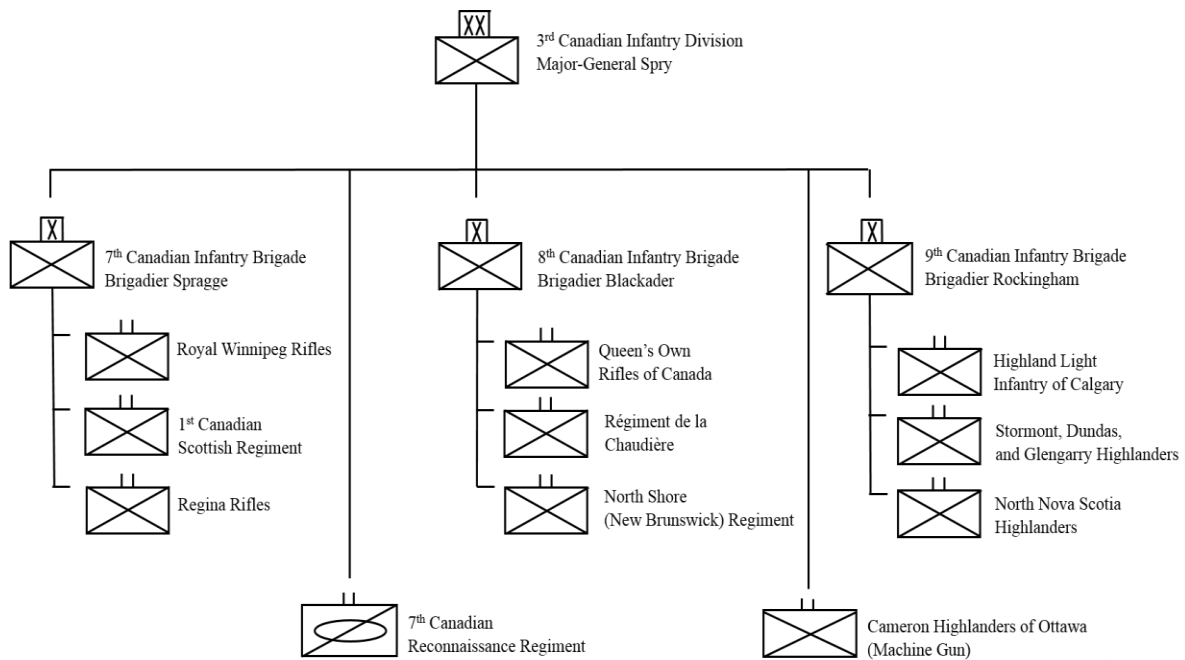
XX

3$^{rd}$ Canadian Infantry Division
Major-General Spry

X

7$^{th}$ Canadian Infantry Brigade
Brigadier Spragge

Royal Winnipeg Rifles

1$^{st}$ Canadian Scottish Regiment

Regina Rifles

X

8$^{th}$ Canadian Infantry Brigade
Brigadier Blackader

Queen's Own Rifles of Canada

Régiment de la Chaudière

North Shore (New Brunswick) Regiment

X

9$^{th}$ Canadian Infantry Brigade
Brigadier Rockingham

Highland Light Infantry of Calgary

Stormont, Dundas, and Glengarry Highlanders

North Nova Scotia Highlanders

7$^{th}$ Canadian Reconnaissance Regiment

Cameron Highlanders of Ottawa (Machine Gun)